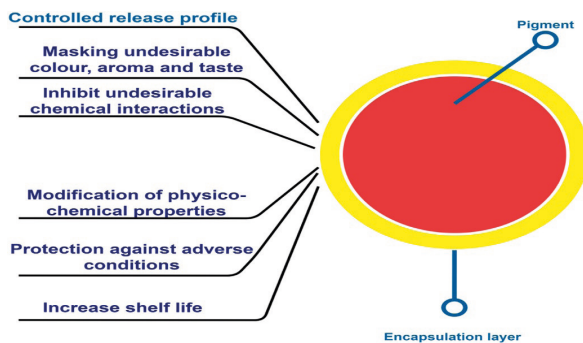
Controlled release profile

Masking undesirable colour, aroma and taste

Inhibit undesirable chemical interactions

Modification of physico-chemical properties

Protection against adverse conditions

Increase shelf life

Pigment

Encapsulation layer